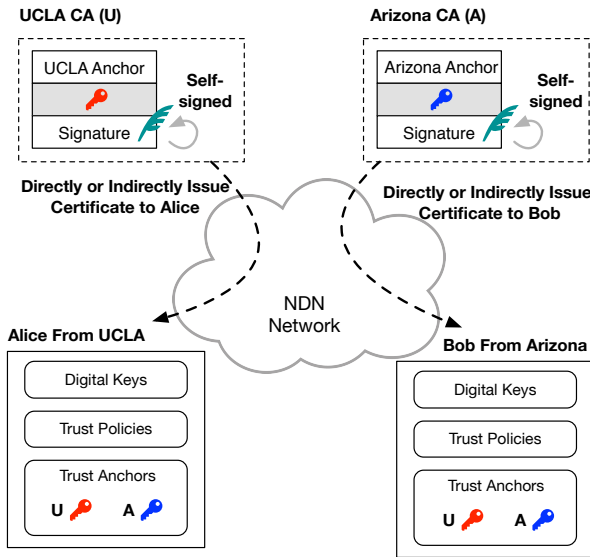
UCLA CA (U)

UCLA Anchor

Signature

Self-signed

Arizona CA (A)

Arizona Anchor

Signature

Self-signed

Directly or Indirectly Issue Certificate to Alice

Directly or Indirectly Issue Certificate to Bob

NDN Network

Alice From UCLA

Digital Keys

Trust Policies

Trust Anchors

U A

Bob From Arizona

Digital Keys

Trust Policies

Trust Anchors

U A